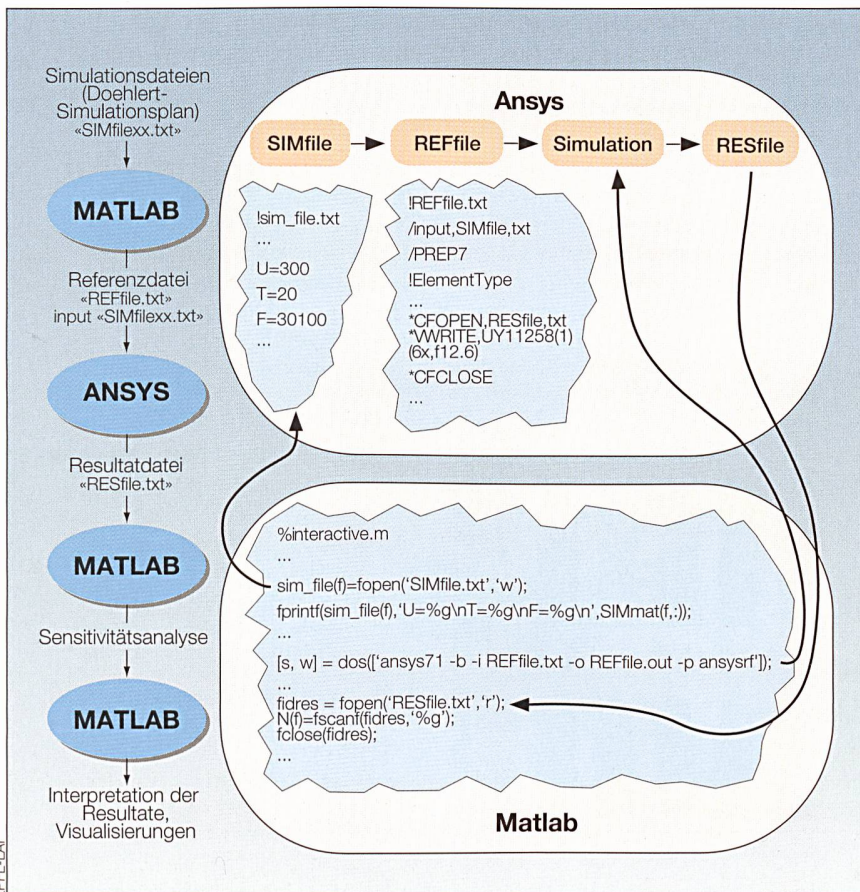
Simulationsdateien (Doehlert-Simulationsplan) «SIMfilexx.txt»

MATLAB

Referenzdatei «REFfile.txt» input «SIMfilexx.txt»

ANSYS

Resultatdatei «RESfile.txt»

MATLAB

Sensitivitätsanalyse

MATLAB

Interpretation der Resultate, Visualisierungen

Ansys

SIMfile

REFfile

Simulation

RESfile

!sim_file.txt
...
U=300
T=20
F=30100
...

!REFfile.txt
/input,SIMfile,txt
/PREP7
!ElementType
...
*CFOPEN,RESfile,txt
*VWRITE,UY11258(1)
(6x,f12.6)
*CFCLOSE
...

%interactive.m
...
sim_file(f)=fopen('SIMfile.txt','w');
fprintf(sim_file(f),'U=%g\nT=%g\nF=%g\n',SIMmat(f,:));
...
[s, w] = dos(['ansys71 -b -i REFfile.txt -o REFfile.out -p ansysrf']);
...
fidres = fopen('RESfile.txt','r');
N(f)=fscanf(fidres,'%g');
fclose(fidres);
...

Matlab